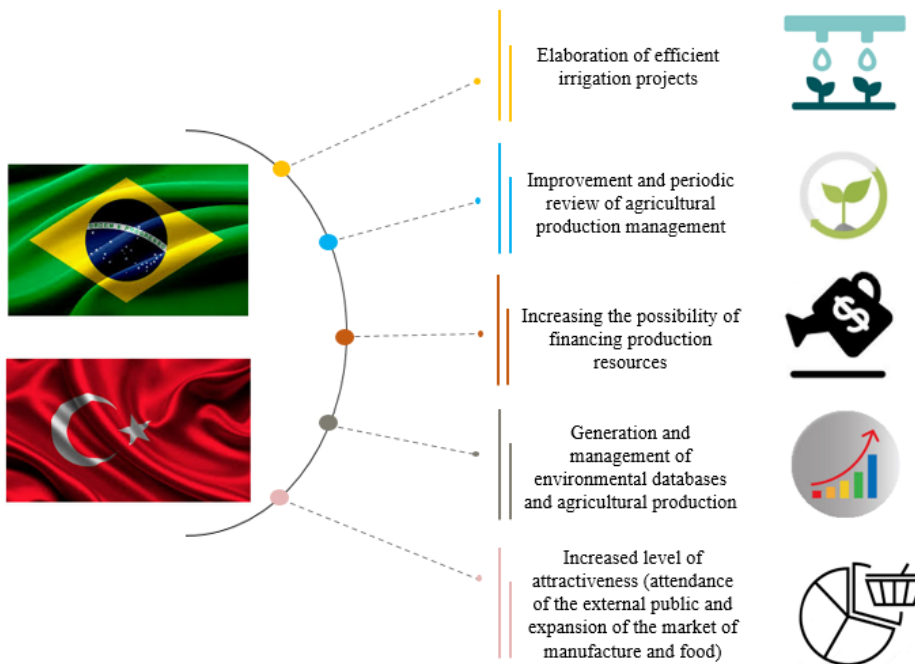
Elaboration of efficient irrigation projects

Improvement and periodic review of agricultural production management

Increasing the possibility of financing production resources

Generation and management of environmental databases and agricultural production

Increased level of attractiveness (attendance of the external public and expansion of the market of manufacture and food)